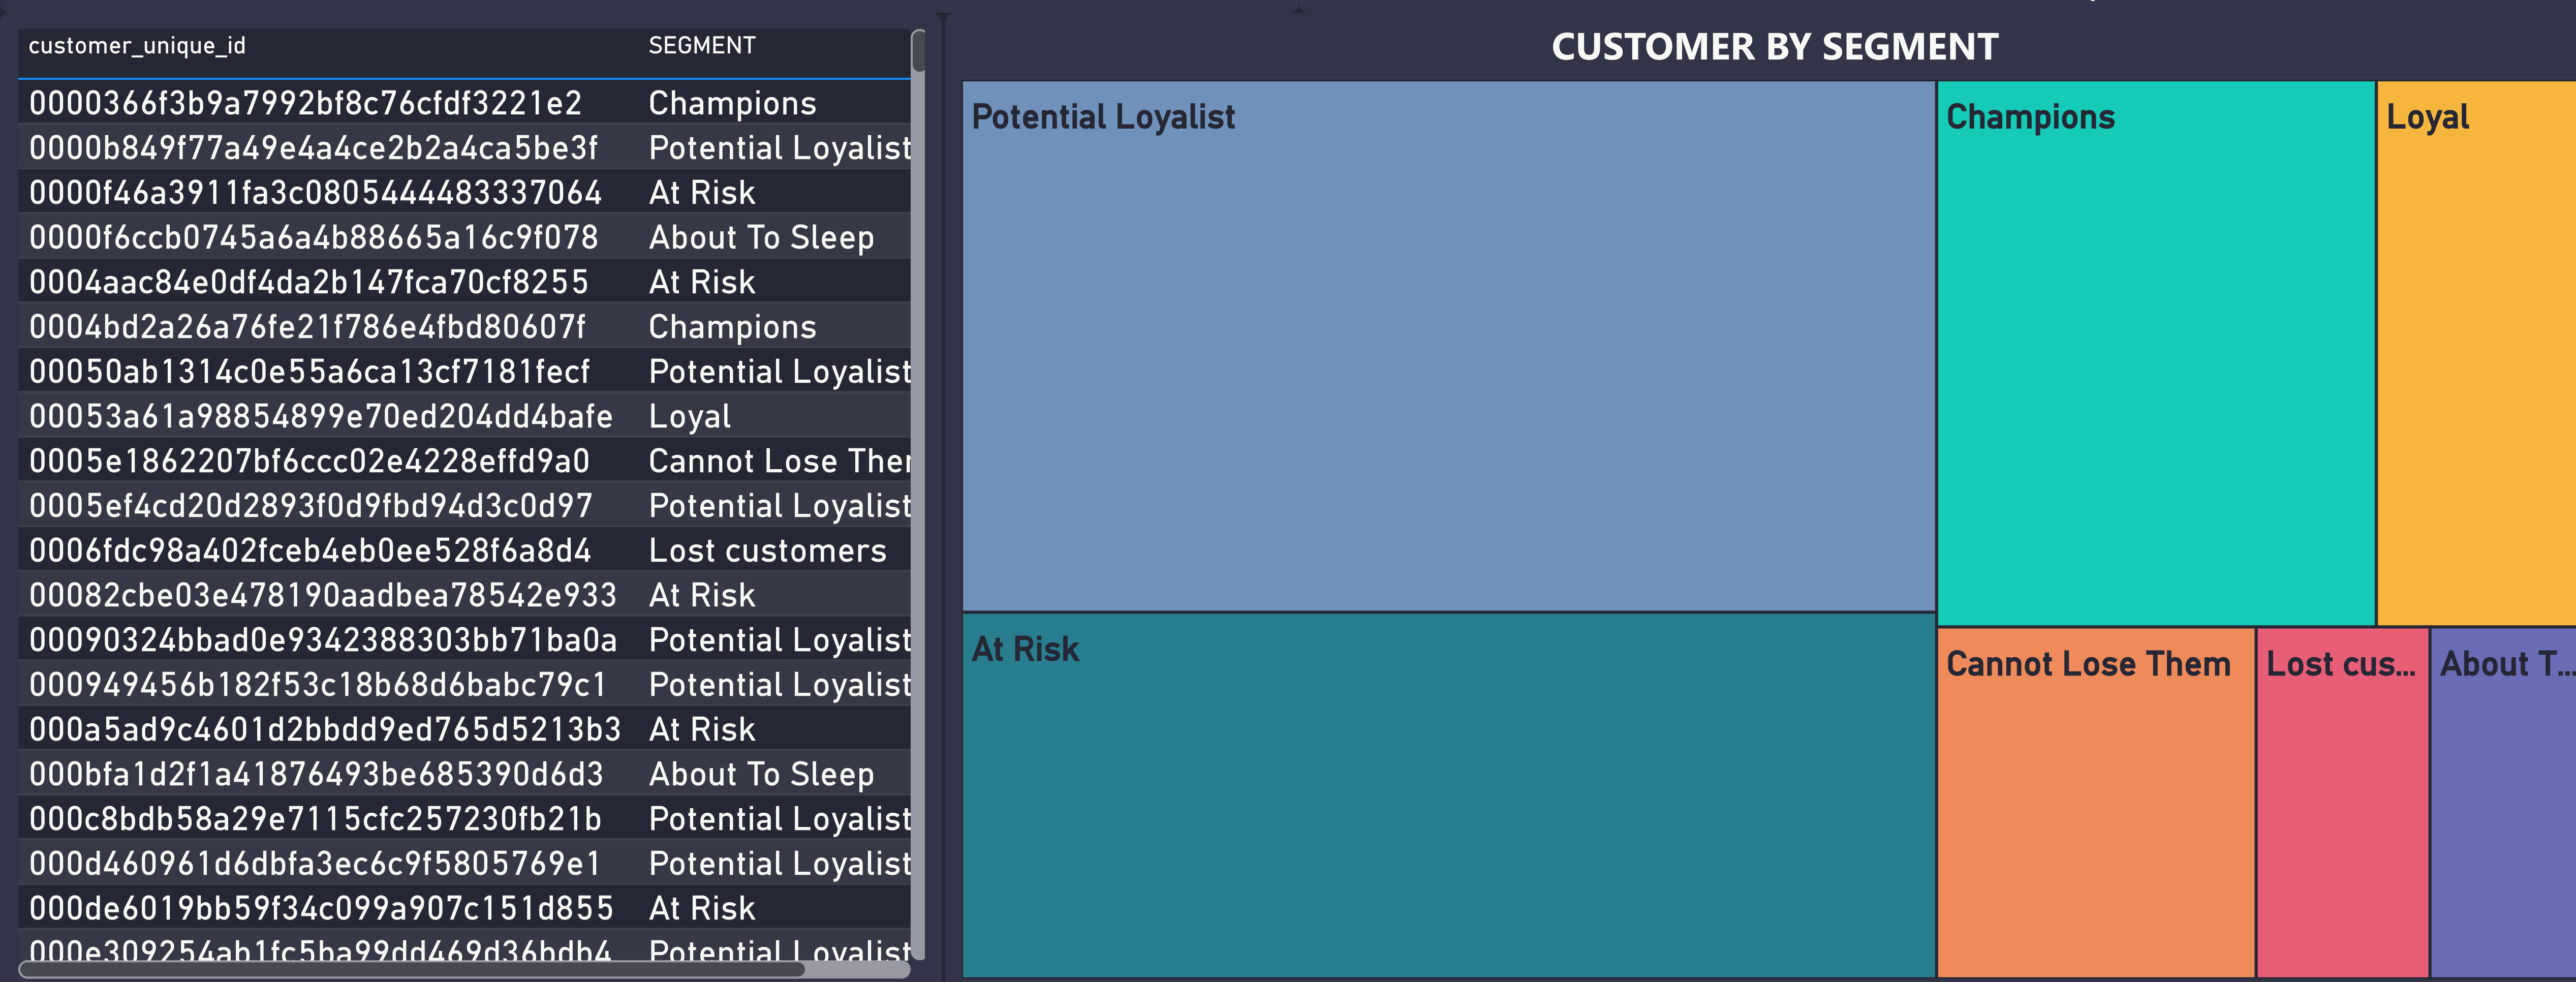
| customer_unique_id | SEGMENT |
|---|---|
| 0000366f3b9a7992bf8c76cfdf3221e2 | Champions |
| 0000b849f77a49e4a4ce2b2a4ca5be3f | Potential Loyalist |
| 0000f46a3911fa3c0805444483337064 | At Risk |
| 0000f6ccb0745a6a4b88665a16c9f078 | About To Sleep |
| 0004aac84e0df4da2b147fca70cf8255 | At Risk |
| 0004bd2a26a76fe21f786e4fbd80607f | Champions |
| 00050ab1314c0e55a6ca13cf7181fecf | Potential Loyalist |
| 00053a61a98854899e70ed204dd4bafe | Loyal |
| 0005e1862207bf6ccc02e4228effd9a0 | Cannot Lose Ther |
| 0005ef4cd20d2893f0d9fbd94d3c0d97 | Potential Loyalist |
| 0006fdc98a402fceb4eb0ee528f6a8d4 | Lost customers |
| 00082cbe03e478190aadbea78542e933 | At Risk |
| 00090324bbad0e9342388303bb71ba0a | Potential Loyalist |
| 000949456b182f53c18b68d6babc79c1 | Potential Loyalist |
| 000a5ad9c4601d2bbdd9ed765d5213b3 | At Risk |
| 000bfa1d2f1a41876493be685390d6d3 | About To Sleep |
| 000c8bdb58a29e7115cfc257230fb21b | Potential Loyalist |
| 000d460961d6dbfa3ec6c9f5805769e1 | Potential Loyalist |
| 000de6019bb59f34c099a907c151d855 | At Risk |
| 000e309254ab1fc5ba99dd469d36bdb4 | Potential Loyalist |

CUSTOMER BY SEGMENT

Potential Loyalist

Champions

Loyal

At Risk

Cannot Lose Them

Lost cus...

About T...